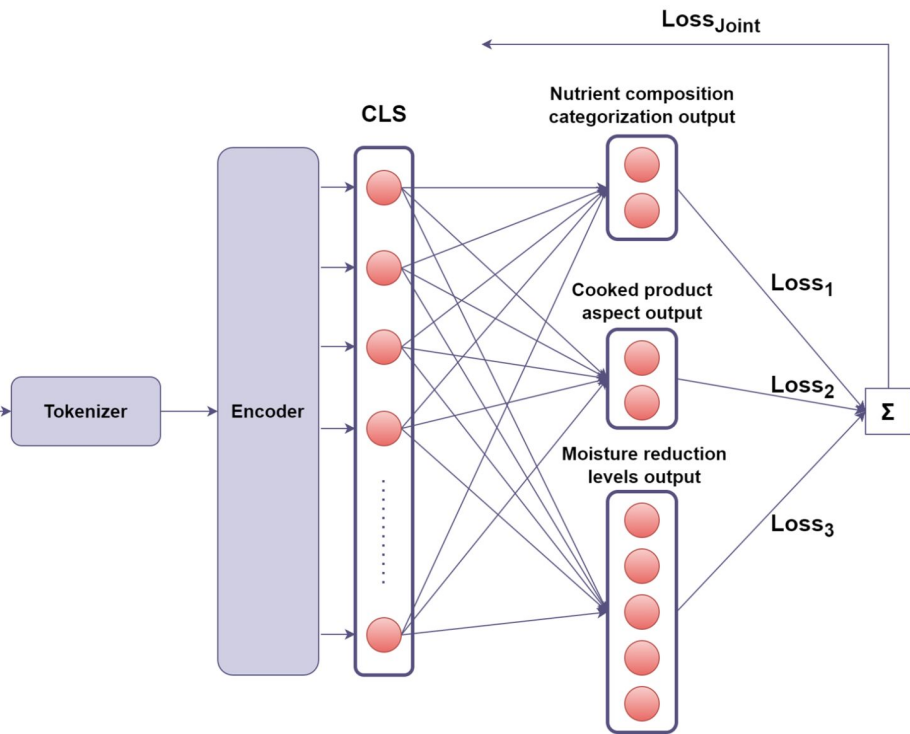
$\text{Loss}_{\text{Joint}}$

CLS

Nutrient composition categorization output

Cooked product aspect output

Moisture reduction levels output

Tokenizer

Encoder

$\text{Loss}_1$

$\text{Loss}_2$

$\text{Loss}_3$

$\Sigma$